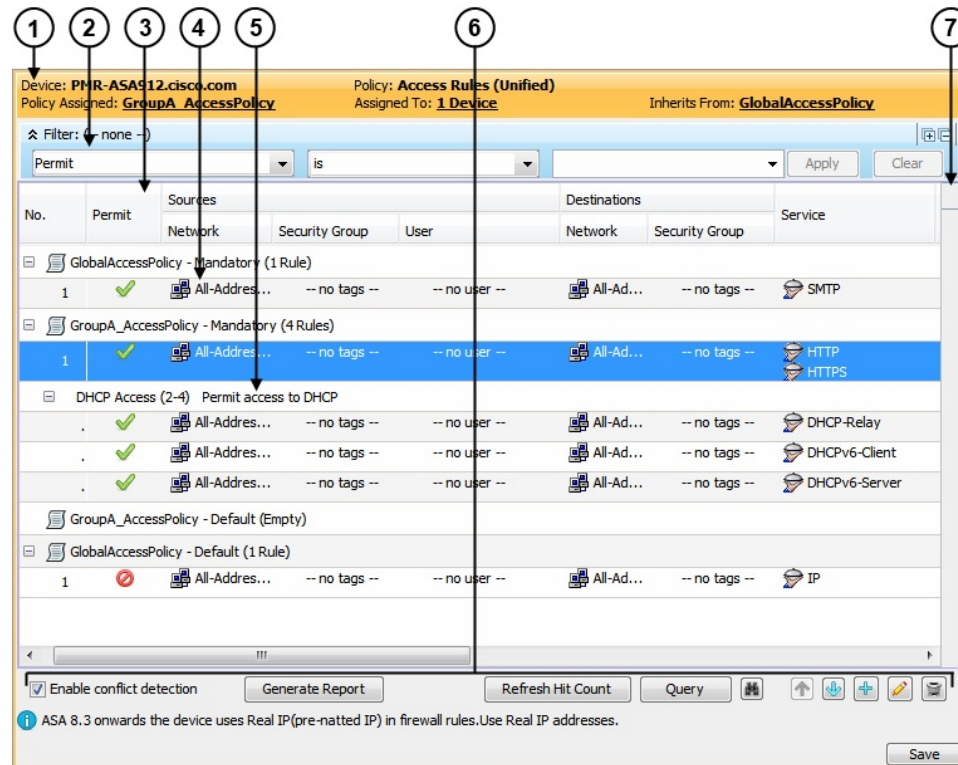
1 2 3 4 5 6 7

Device: PMR-ASA912.cisco.com
Policy Assigned: GroupA_AccessPolicy
Policy: Access Rules (Unified)
Assigned To: 1 Device
Inherits From: GlobalAccessPolicy

Filter: -- none --

Permit
is
Apply
Clear

| No. | Permit | Sources Network | Sources Security Group | Sources User | Destinations Network | Destinations Security Group | Service |
|---|---|---|---|---|---|---|---|
| GlobalAccessPolicy - Mandatory (1 Rule) | | | | | | | |
| 1 | | All-Addres... | -- no tags -- | -- no user -- | All-Ad... | -- no tags -- | SMTP |
| GroupA_AccessPolicy - Mandatory (4 Rules) | | | | | | | |
| 1 | | All-Addres... | -- no tags -- | -- no user -- | All-Ad... | -- no tags -- | HTTP HTTPS |
| DHCP Access (2-4) Permit access to DHCP | | | | | | | |
| . | | All-Addres... | -- no tags -- | -- no user -- | All-Ad... | -- no tags -- | DHCP-Relay |
| . | | All-Addres... | -- no tags -- | -- no user -- | All-Ad... | -- no tags -- | DHCPv6-Client |
| . | | All-Addres... | -- no tags -- | -- no user -- | All-Ad... | -- no tags -- | DHCPv6-Server |
| GroupA_AccessPolicy - Default (Empty) | | | | | | | |
| GlobalAccessPolicy - Default (1 Rule) | | | | | | | |
| 1 | | All-Addres... | -- no tags -- | -- no user -- | All-Ad... | -- no tags -- | IP |

Enable conflict detection
Generate Report
Refresh Hit Count
Query

ASA 8.3 onwards the device uses Real IP(pre-natted IP) in firewall rules.Use Real IP addresses.

Save